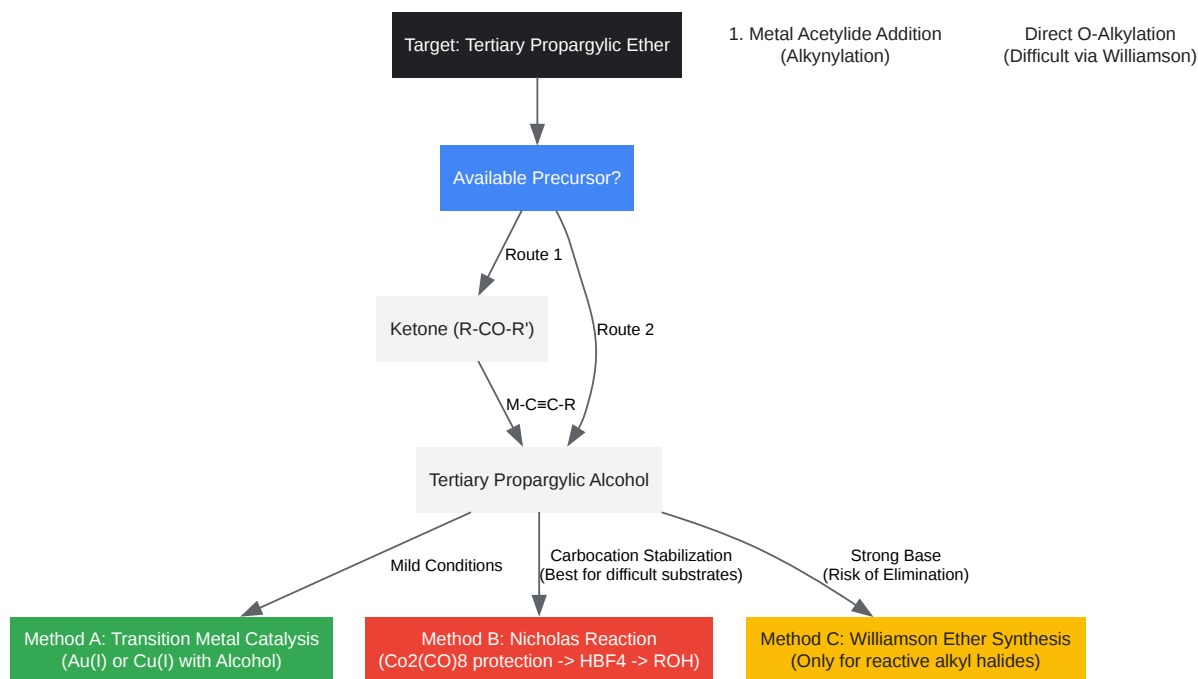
Target: Tertiary Propargylic Ether

1. Metal Acetylide Addition (Alkynylation)

Direct O-Alkylation (Difficult via Williamson)

Available Precursor?

Route 1

Route 2

Ketone (R-CO-R')

M-C≡C-R

Tertiary Propargylic Alcohol

Mild Conditions

Carbocation Stabilization (Best for difficult substrates)

Strong Base (Risk of Elimination)

Method A: Transition Metal Catalysis (Au(I) or Cu(I) with Alcohol)

Method B: Nicholas Reaction (Co2(CO)8 protection -> HBF4 -> ROH)

Method C: Williamson Ether Synthesis (Only for reactive alkyl halides)